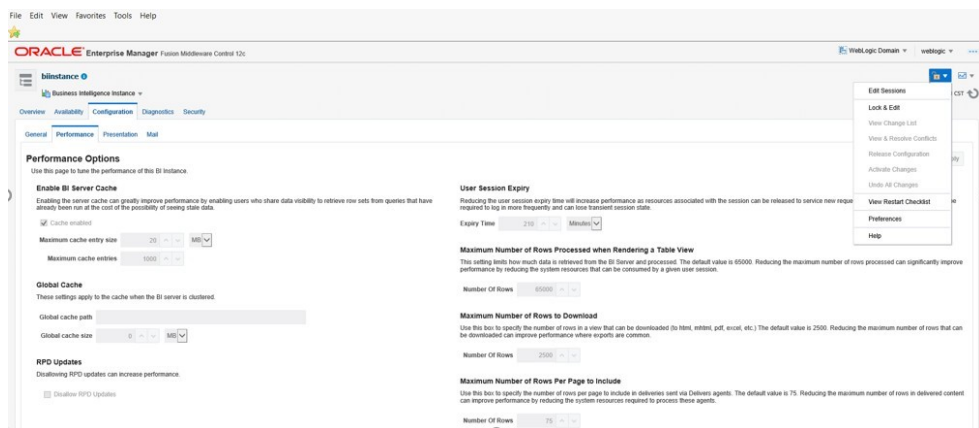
File Edit View Favorites Tools Help

ORACLE Enterprise Manager Fusion Middleware Control 12c

WebLogic Domain ▾ weblogic ▾

biinstance
Business Intelligence Instance ▾

Overview Availability Configuration Diagnostics Security

General Performance Presentation Mail

Edit Sessions
Lock & Edit
View Change List
View & Resolve Conflicts
Release Configuration
Activate Changes
Undo All Changes
View Restart Checklist
Preferences
Help

CST

Performance Options
Use this page to tune the performance of this BI Instance.

Enable BI Server Cache
Enabling the server cache can greatly improve performance by enabling users who share data visibility to retrieve row sets from queries that have already been run at the cost of the possibility of seeing stale data.

Cache enabled
Maximum cache entry size 20 MB
Maximum cache entries 1000

Global Cache
These settings apply to the cache when the BI server is clustered.

Global cache path
Global cache size 0 MB

RPD Updates
Disallowing RPD updates can increase performance.

Disallow RPD Updates

User Session Expiry
Reducing the user session expiry time will increase performance as resources associated with the session can be released to service new reque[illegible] required to log in more frequently and can lose transient session state.

Expiry Time 210 Minutes

Maximum Number of Rows Processed when Rendering a Table View
This setting limits how much data is retrieved from the BI Server and processed. The default value is 65000. Reducing the maximum number of rows processed can significantly improve performance by reducing the system resources that can be consumed by a given user session.

Number Of Rows 65000

Maximum Number of Rows to Download
Use this box to specify the number of rows in a view that can be downloaded (to html, mhtml, pdf, excel, etc.) The default value is 2500. Reducing the maximum number of rows that can be downloaded can improve performance where exports are common.

Number Of Rows 2500

Maximum Number of Rows Per Page to Include
Use this box to specify the number of rows per page to include in deliveries sent via Delivers agents. The default value is 75. Reducing the maximum number of rows in delivered content can improve performance by reducing the system resources required to process these agents.

Number Of Rows 75